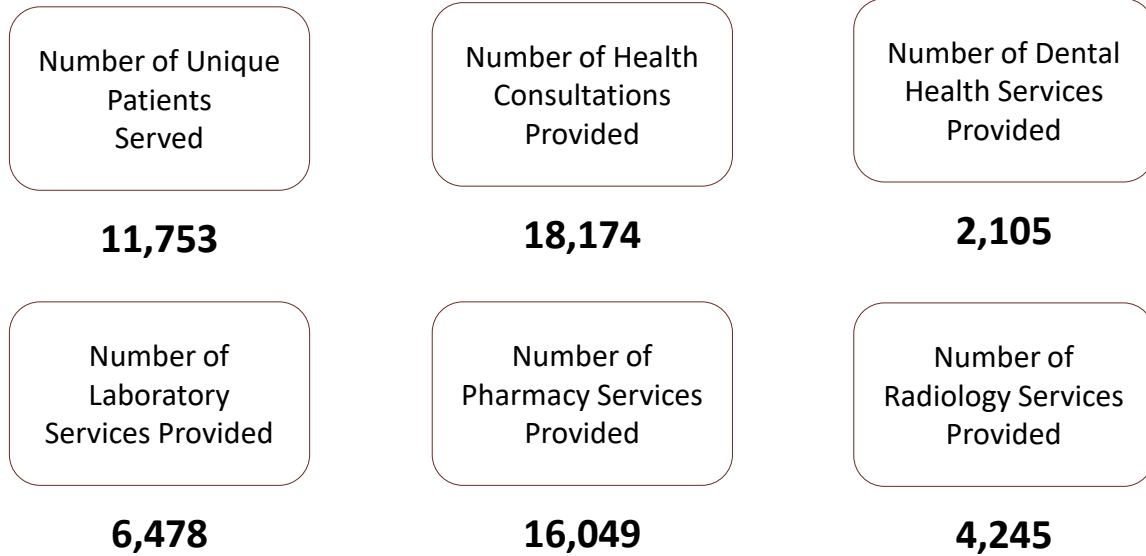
Number of Unique Patients Served

11,753

Number of Health Consultations Provided

18,174

Number of Dental Health Services Provided

2,105

Number of Laboratory Services Provided

6,478

Number of Pharmacy Services Provided

16,049

Number of Radiology Services Provided

4,245